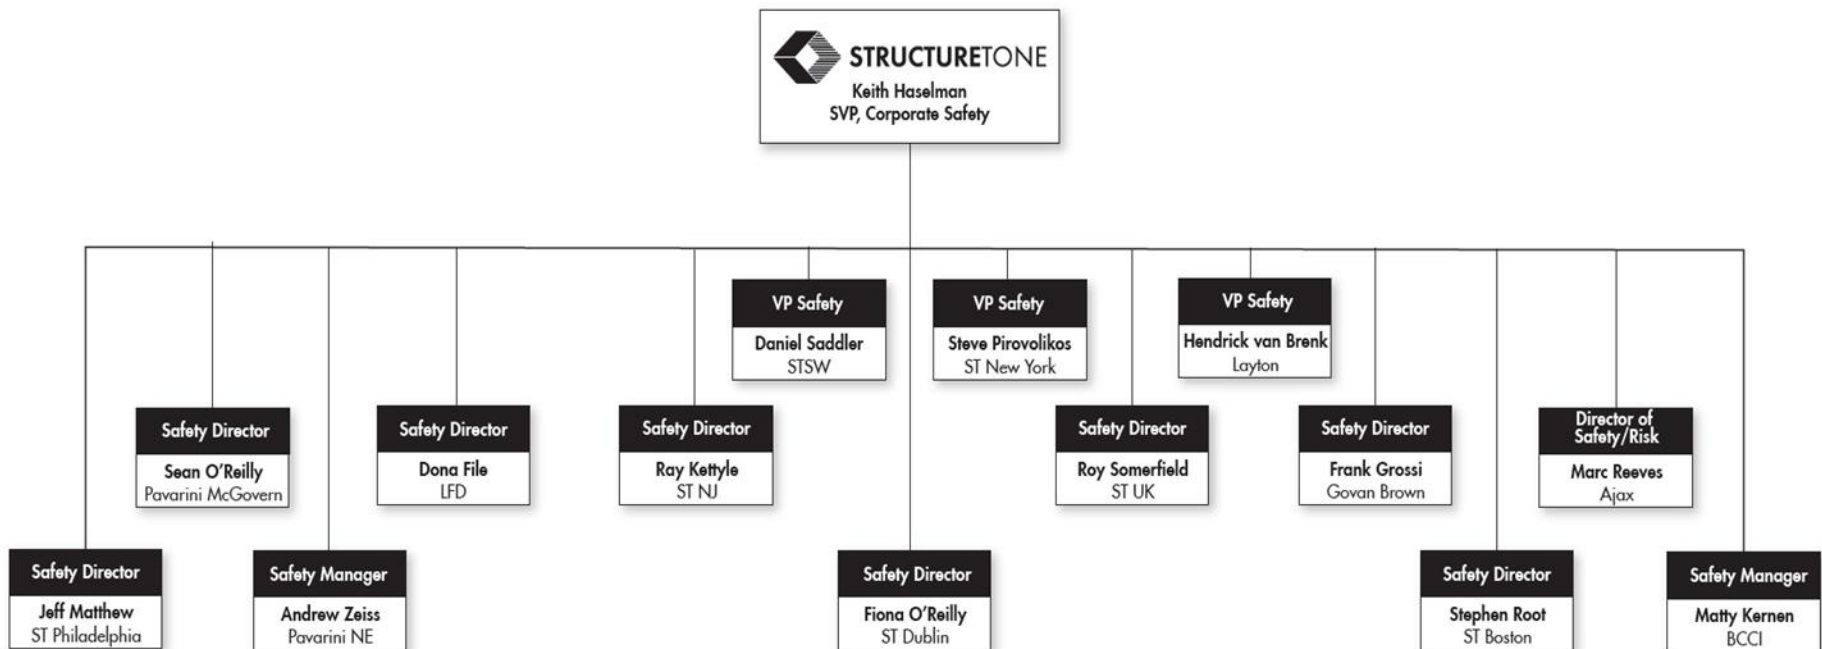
STRUCTURETONE
Keith Haselman
SVP, Corporate Safety

VP Safety
Daniel Saddler
STSW

VP Safety
Steve Pirovolikos
ST New York

VP Safety
Hendrick van Brenk
Layton

Safety Director
Sean O'Reilly
Pavarini McGovern

Safety Director
Dona File
LFD

Safety Director
Ray Kettyle
ST NJ

Safety Director
Roy Somerfield
ST UK

Safety Director
Frank Grossi
Govan Brown

Director of Safety/Risk
Marc Reeves
Ajax

Safety Director
Jeff Matthew
ST Philadelphia

Safety Manager
Andrew Zeiss
Pavarini NE

Safety Director
Fiona O'Reilly
ST Dublin

Safety Director
Stephen Root
ST Boston

Safety Manager
Matty Kernen
BCCI